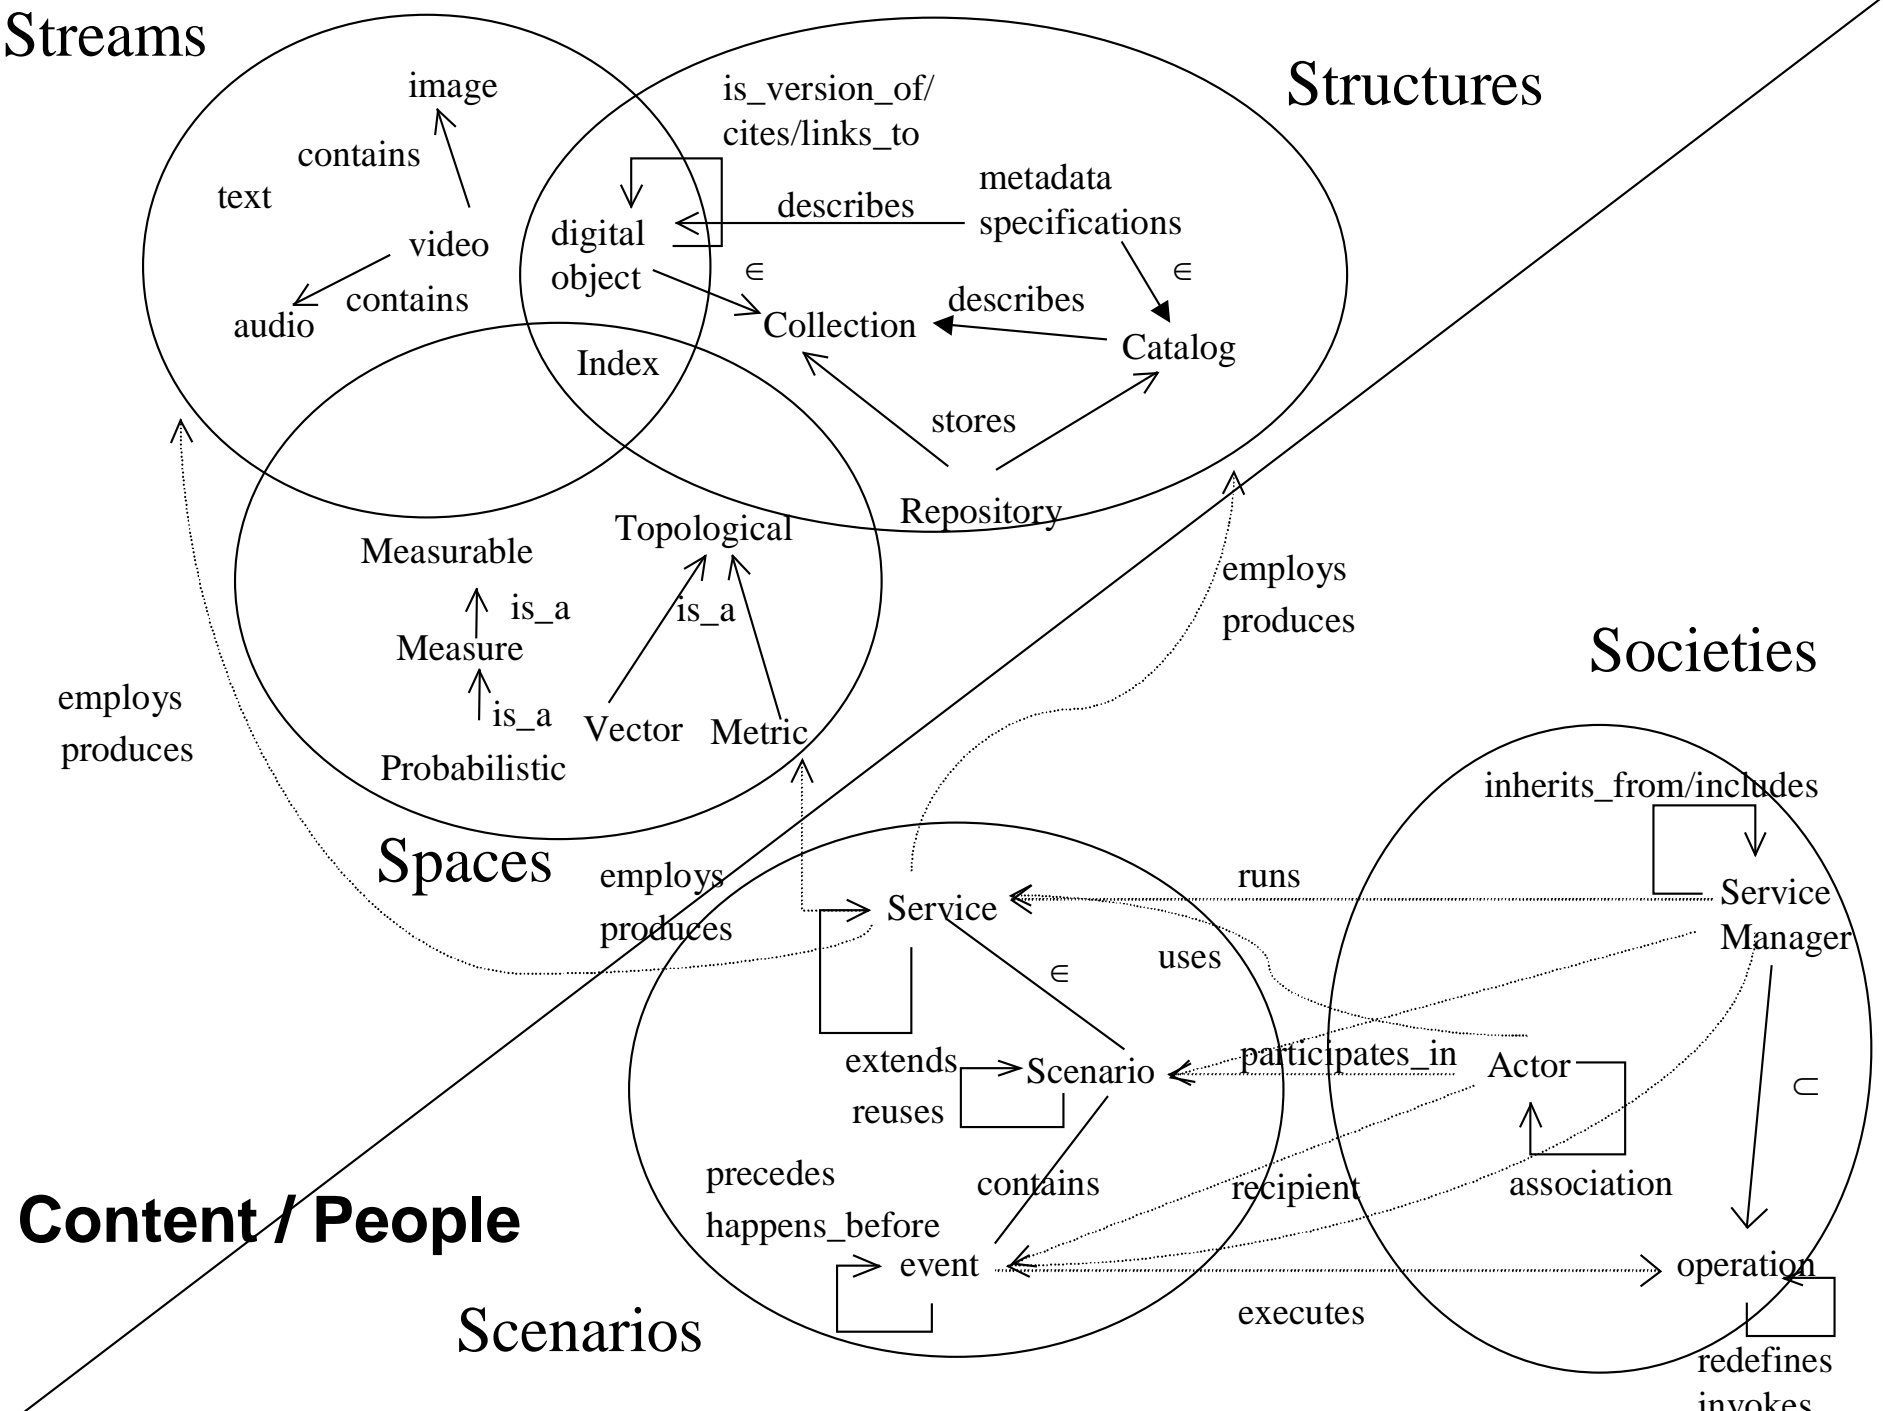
Streams

Structures

image
contains
text
video
audio
contains

is_version_of/
cites/links_to
digital object
describes
metadata specifications
$\in$
$\in$
Collection
describes
Catalog
Index
stores
Repository

Measurable
is_a
Measure
is_a
Probabilistic
Topological
is_a
Vector
Metric

Spaces

employs
produces

employs
produces

Societies

employs
produces

inherits_from/includes
Service Manager
runs
Service
uses
$\in$
extends
reuses
Scenario
participates_in
Actor
association
$\subset$
precedes
happens_before
contains
recipient
event
operation
executes
redefines
invokes

Content / People

Scenarios